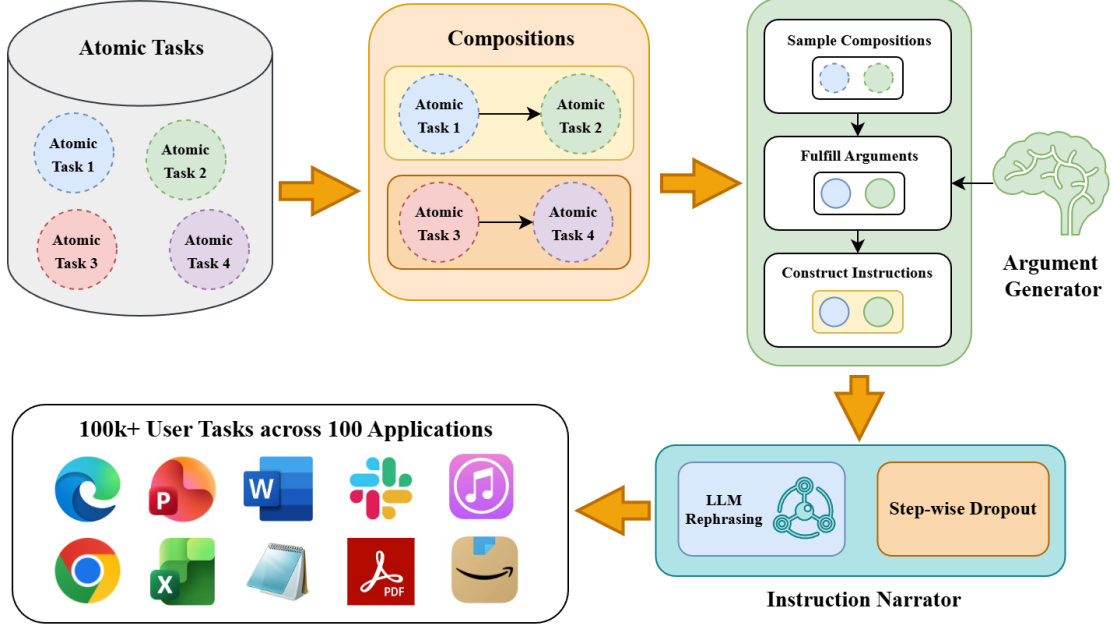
Atomic Tasks

Atomic Task 1

Atomic Task 2

Atomic Task 3

Atomic Task 4

Compositions

Atomic Task 1

Atomic Task 2

Atomic Task 3

Atomic Task 4

Sample Compositions

Fulfill Arguments

Construct Instructions

Argument Generator

100k+ User Tasks across 100 Applications

P

W

X

PDF

LLM Rephrasing

Step-wise Dropout

Instruction Narrator